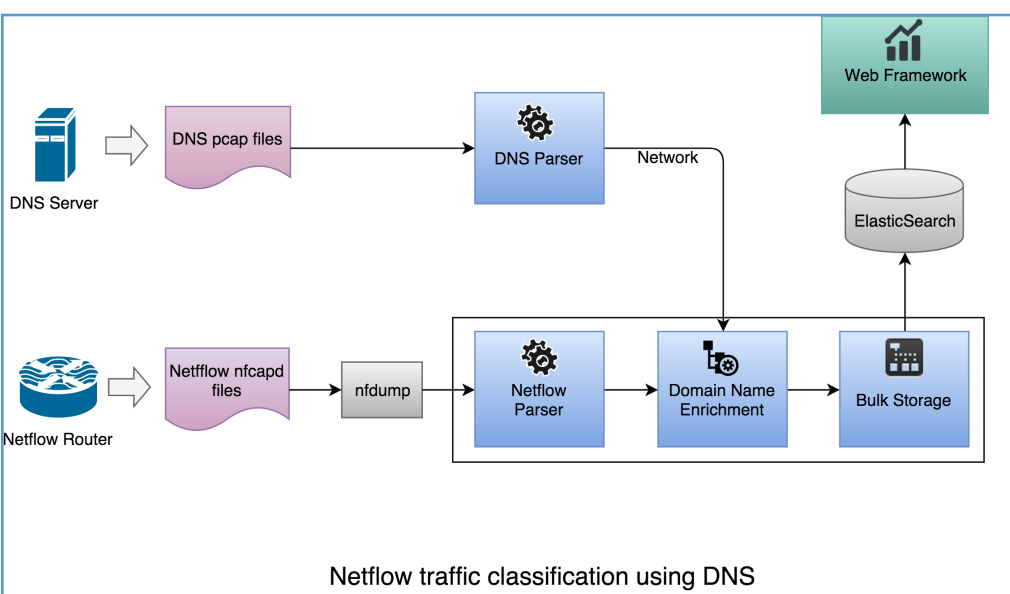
Web Framework

DNS Server

DNS pcap files

DNS Parser

Network

ElasticSearch

Netflow Router

Netfflow nfcapd files

nfdump

Netflow Parser

Domain Name Enrichment

Bulk Storage

Netflow traffic classification using DNS